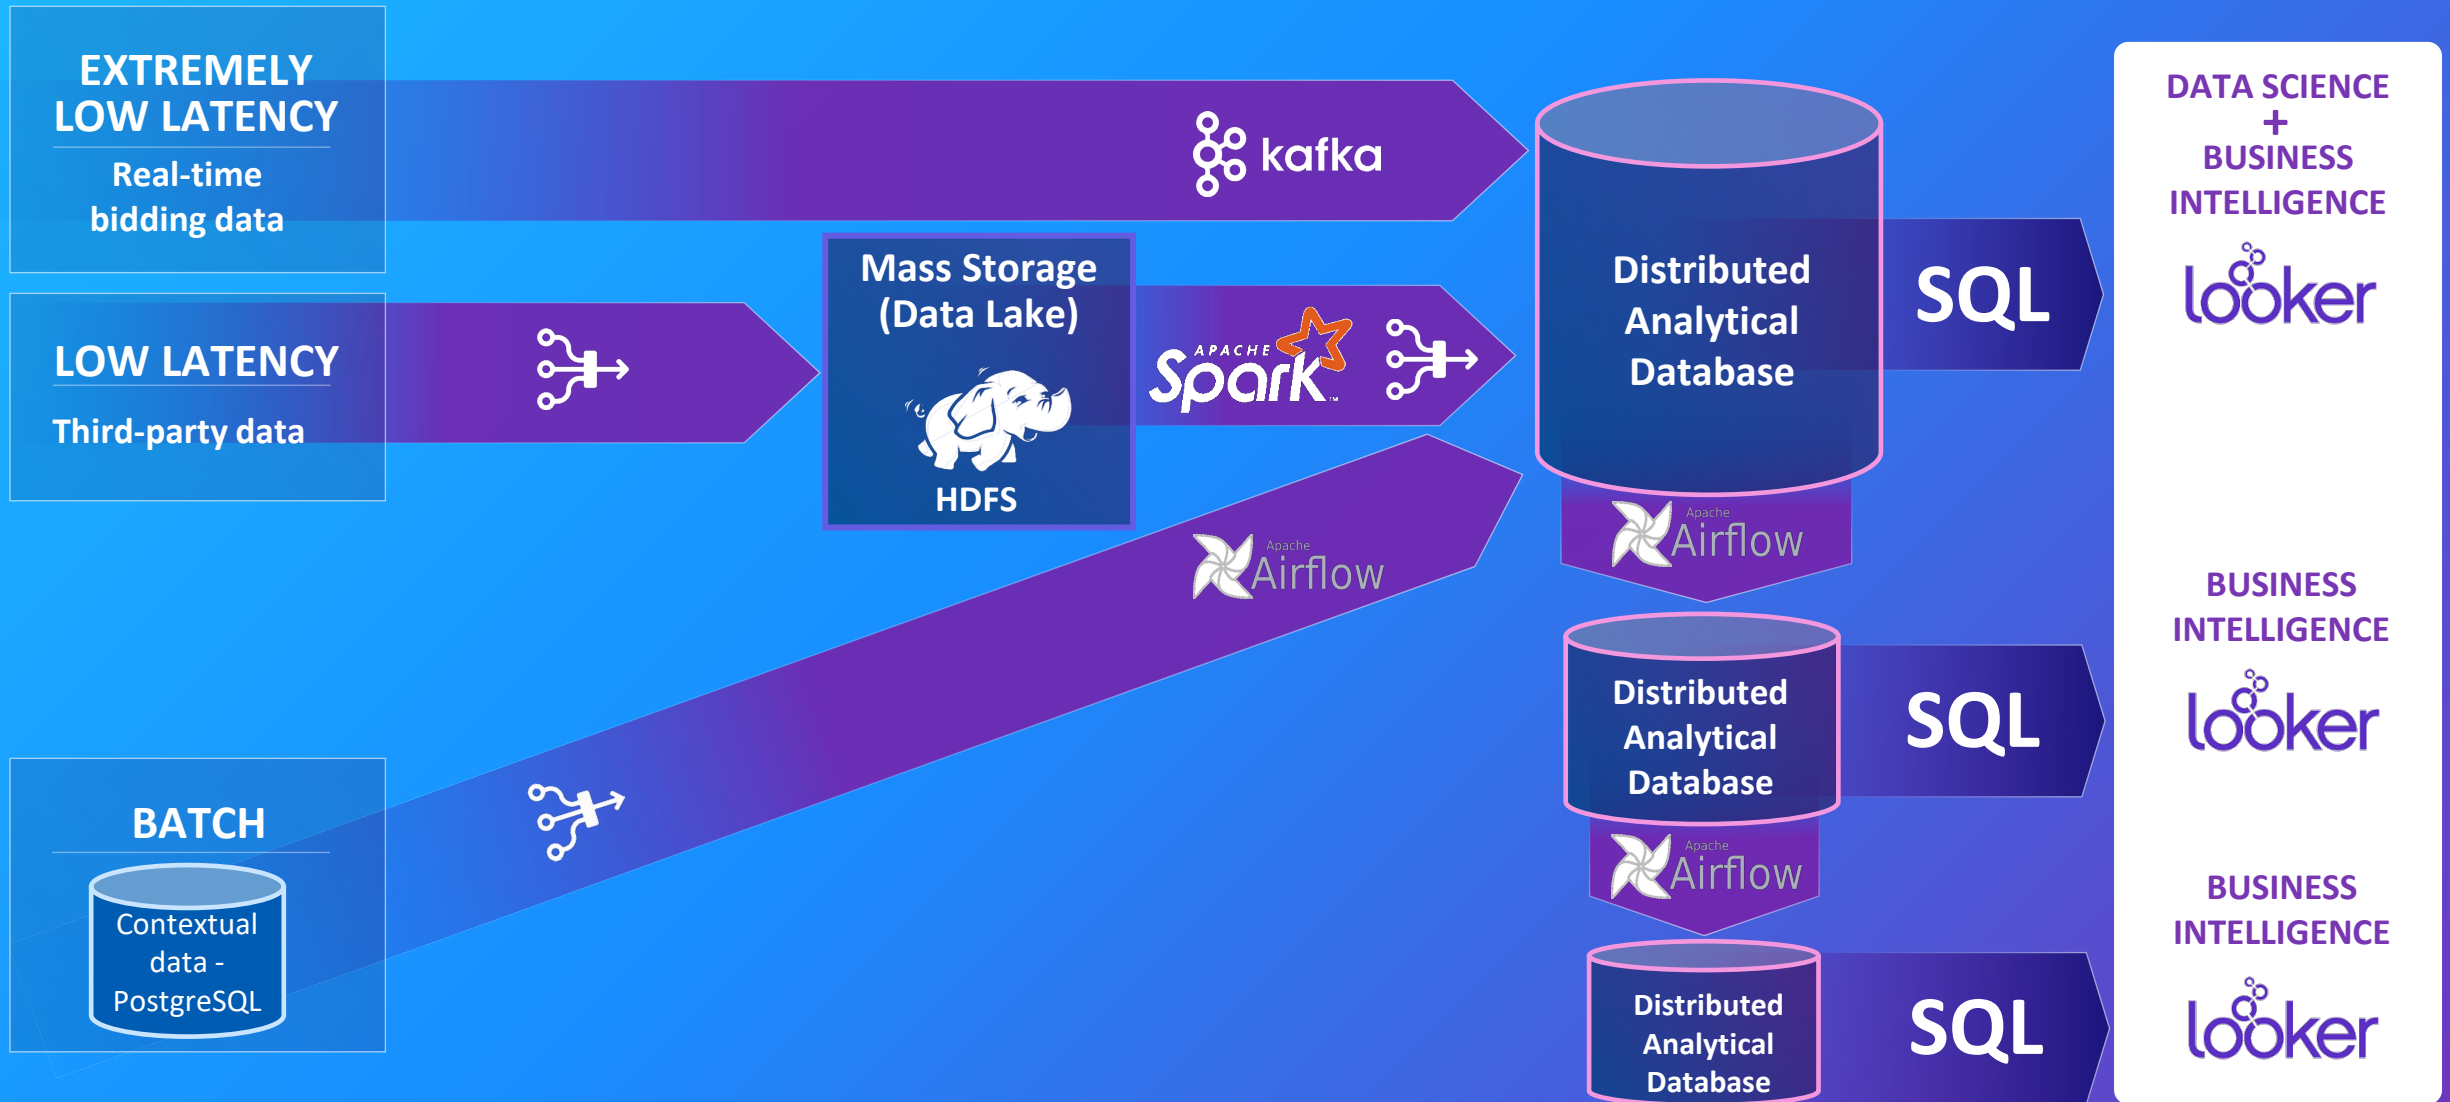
EXTREMELY LOW LATENCY

Real-time bidding data

kafka

LOW LATENCY

Third-party data

Mass Storage (Data Lake)

HDFS

APACHE Spark

Distributed Analytical Database

SQL

DATA SCIENCE + BUSINESS INTELLIGENCE

looker

Apache Airflow

Apache Airflow

BATCH

Contextual data - PostgreSQL

Distributed Analytical Database

SQL

BUSINESS INTELLIGENCE

looker

Apache Airflow

Distributed Analytical Database

SQL

BUSINESS INTELLIGENCE

looker